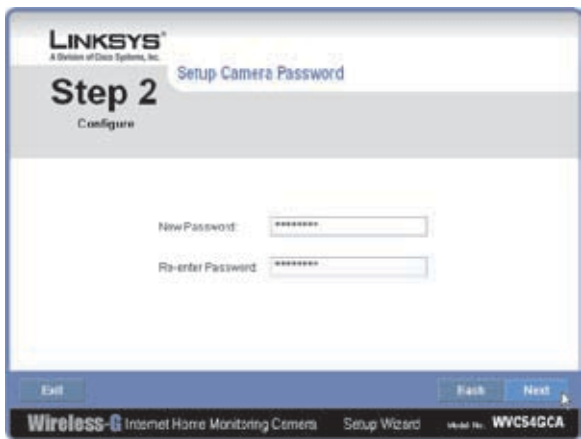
LINKSYS®
A Division of Cisco Systems, Inc.

Step 2
Configure

Setup Camera Password

New Password: *********

Re-enter Password: *********

Exit

Back

Next

Wireless-G Internet Home Monitoring Camera Setup Wizard Model No. WVC54GCA